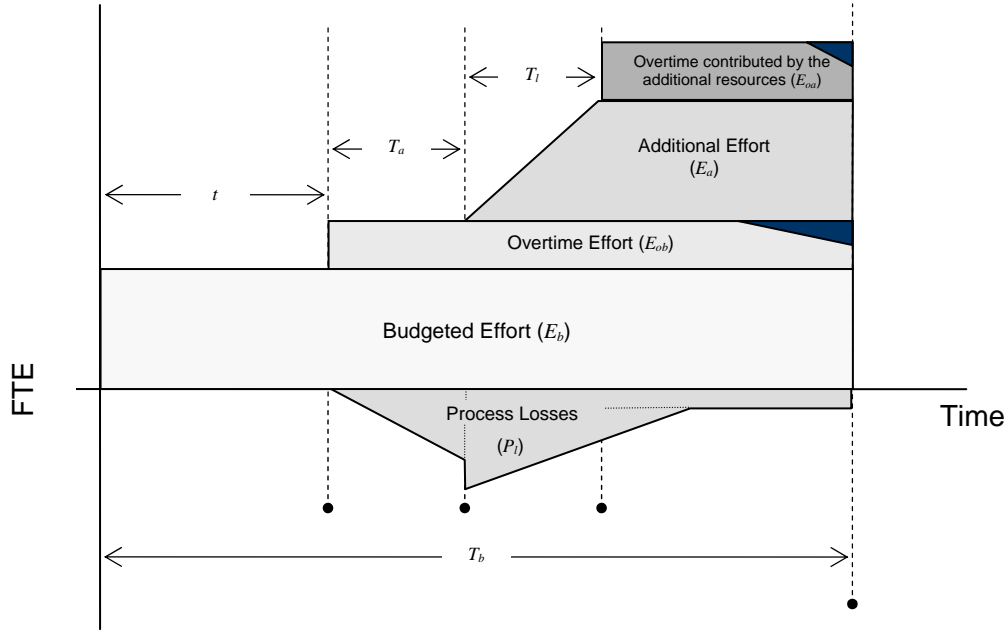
$T_l$

Overtime contributed by the additional resources ($E_{oa}$)

$T_a$

Additional Effort ($E_a$)

$t$

Overtime Effort ($E_{ob}$)

Budgeted Effort ($E_b$)

FTE

Process Losses ($P_l$)

Time

$T_b$